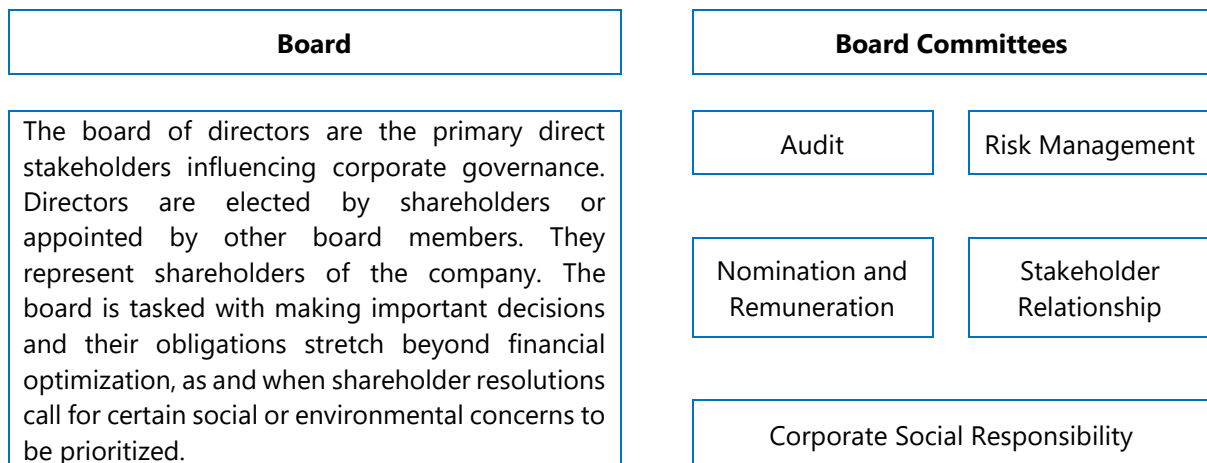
Board

The board of directors are the primary direct stakeholders influencing corporate governance. Directors are elected by shareholders or appointed by other board members. They represent shareholders of the company. The board is tasked with making important decisions and their obligations stretch beyond financial optimization, as and when shareholder resolutions call for certain social or environmental concerns to be prioritized.

Board Committees

Audit

Risk Management

Nomination and Remuneration

Stakeholder Relationship

Corporate Social Responsibility